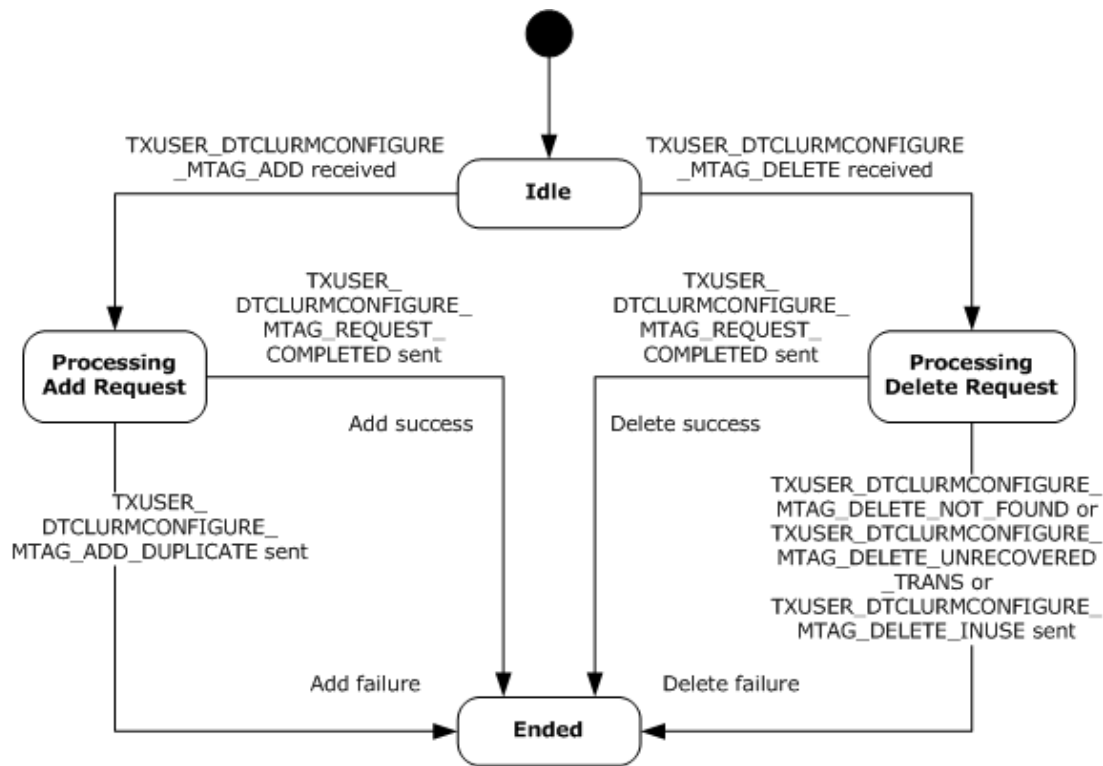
TXUSER_DTCLURMCONFIGURE_MTAG_ADD received

TXUSER_DTCLURMCONFIGURE_MTAG_DELETE received

Idle

TXUSER_DTCLURMCONFIGURE_MTAG_REQUEST_COMPLETED sent

TXUSER_DTCLURMCONFIGURE_MTAG_REQUEST_COMPLETED sent

Processing Add Request

Processing Delete Request

Add success

Delete success

TXUSER_DTCLURMCONFIGURE_MTAG_ADD_DUPLICATE sent

TXUSER_DTCLURMCONFIGURE_MTAG_DELETE_NOT_FOUND or TXUSER_DTCLURMCONFIGURE_MTAG_DELETE_UNRECOVERED_TRANS or TXUSER_DTCLURMCONFIGURE_MTAG_DELETE_INUSE sent

Add failure

Delete failure

Ended